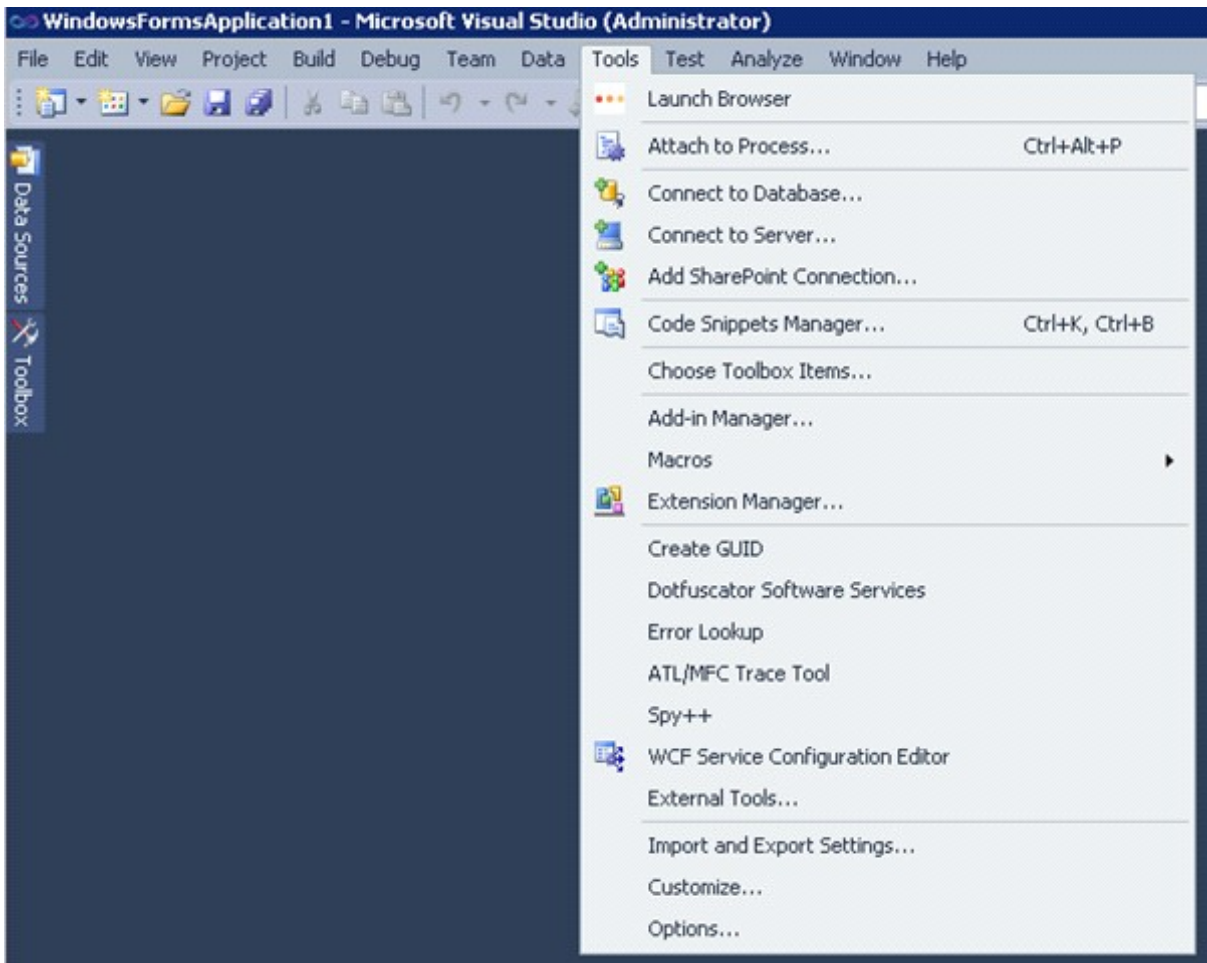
WindowsFormsApplication1 - Microsoft Visual Studio (Administrator)

File Edit View Project Build Debug Team Data Tools Test Analyze Window Help

Data Sources
Toolbox

Launch Browser
Attach to Process... Ctrl+Alt+P
Connect to Database...
Connect to Server...
Add SharePoint Connection...
Code Snippets Manager... Ctrl+K, Ctrl+B
Choose Toolbox Items...
Add-in Manager...
Macros
Extension Manager...
Create GUID
Dotfuscator Software Services
Error Lookup
ATL/MFC Trace Tool
Spy++
WCF Service Configuration Editor
External Tools...
Import and Export Settings...
Customize...
Options...